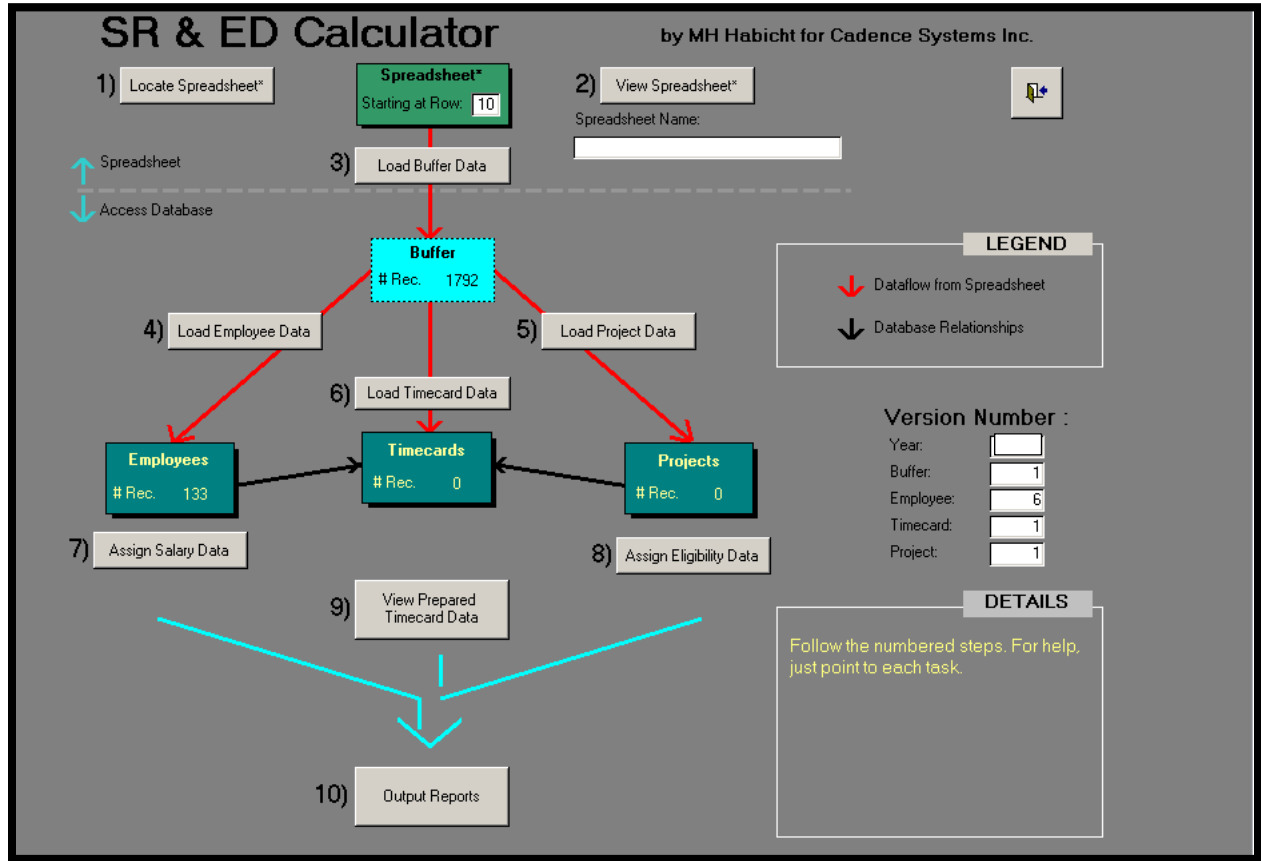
SR & ED Calculator

by MH Habicht for Cadence Systems Inc.

1) Locate Spreadsheet*

Spreadsheet*
Starting at Row: 10

2) View Spreadsheet*

Spreadsheet Name:

Spreadsheet

3) Load Buffer Data

Access Database

Buffer
# Rec. 1792

LEGEND
Dataflow from Spreadsheet
Database Relationships

4) Load Employee Data

5) Load Project Data

6) Load Timecard Data

Employees
# Rec. 133

Timecards
# Rec. 0

Projects
# Rec. 0

Version Number :

| | |
|---|---|
| Year: | |
| Buffer: | 1 |
| Employee: | 6 |
| Timecard: | 1 |
| Project: | 1 |

7) Assign Salary Data

8) Assign Eligibility Data

9) View Prepared Timecard Data

DETAILS
Follow the numbered steps. For help, just point to each task.

10) Output Reports